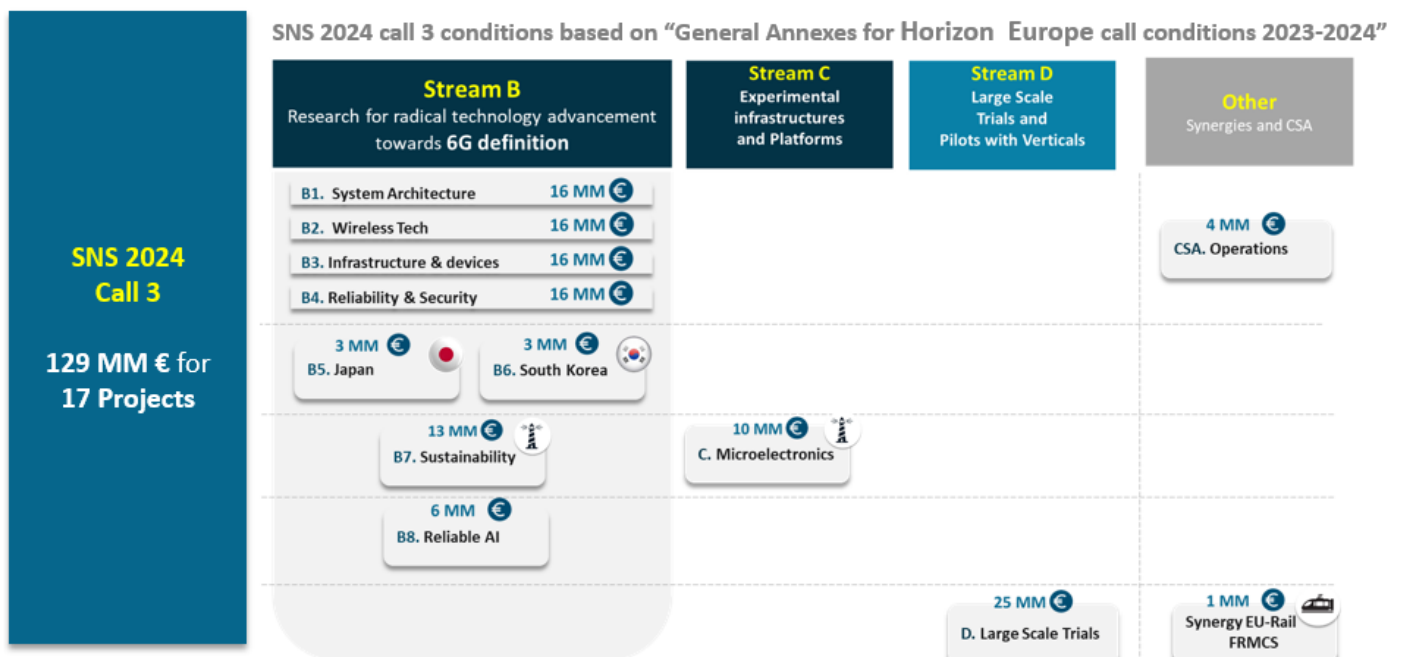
SNS 2024 Call 3

129 MM € for 17 Projects

SNS 2024 call 3 conditions based on "General Annexes for Horizon Europe call conditions 2023-2024"

Stream B
Research for radical technology advancement towards 6G definition

Stream C
Experimental infrastructures and Platforms

Stream D
Large Scale Trials and Pilots with Verticals

Other
Synergies and CSA

B1. System Architecture 16 MM €
B2. Wireless Tech 16 MM €
B3. Infrastructure & devices 16 MM €
B4. Reliability & Security 16 MM €

4 MM €
CSA. Operations

3 MM €
B5. Japan

3 MM €
B6. South Korea

13 MM €
B7. Sustainability

10 MM €
C. Microelectronics

6 MM €
B8. Reliable AI

25 MM €
D. Large Scale Trials

1 MM €
Synergy EU-Rail FRMCS